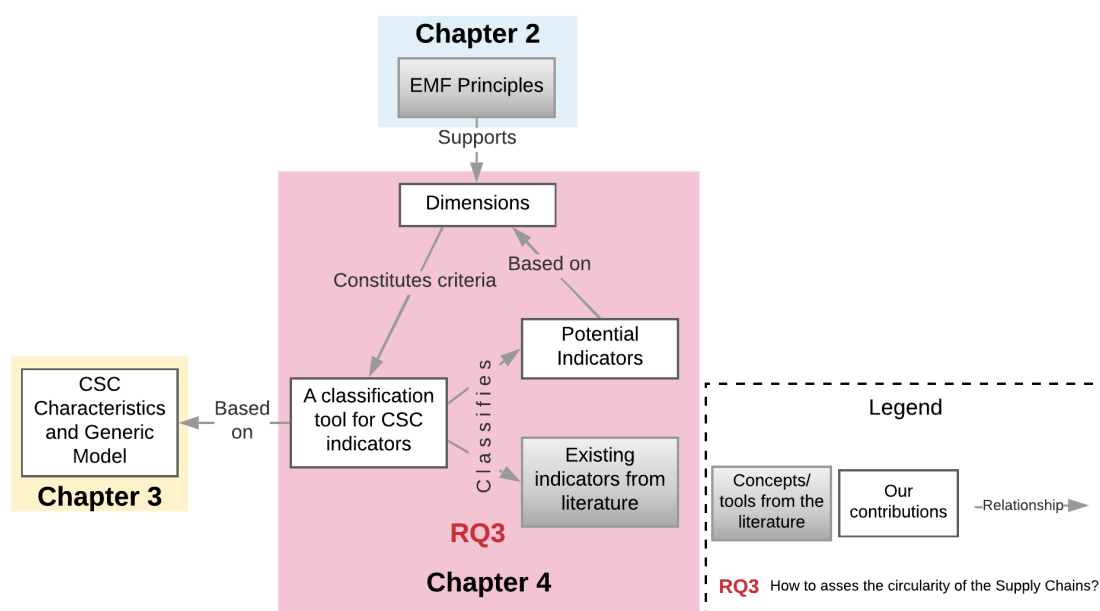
Chapter 2

EMF Principles

Supports

Dimensions

Based on

Constitutes criteria

Potential Indicators

Classifies

CSC Characteristics and Generic Model

Chapter 3

Based on

A classification tool for CSC indicators

Existing indicators from literature

RQ3

Chapter 4

Legend

Concepts/ tools from the literature

Our contributions

Relationship

RQ3 How to asses the circularity of the Supply Chains?